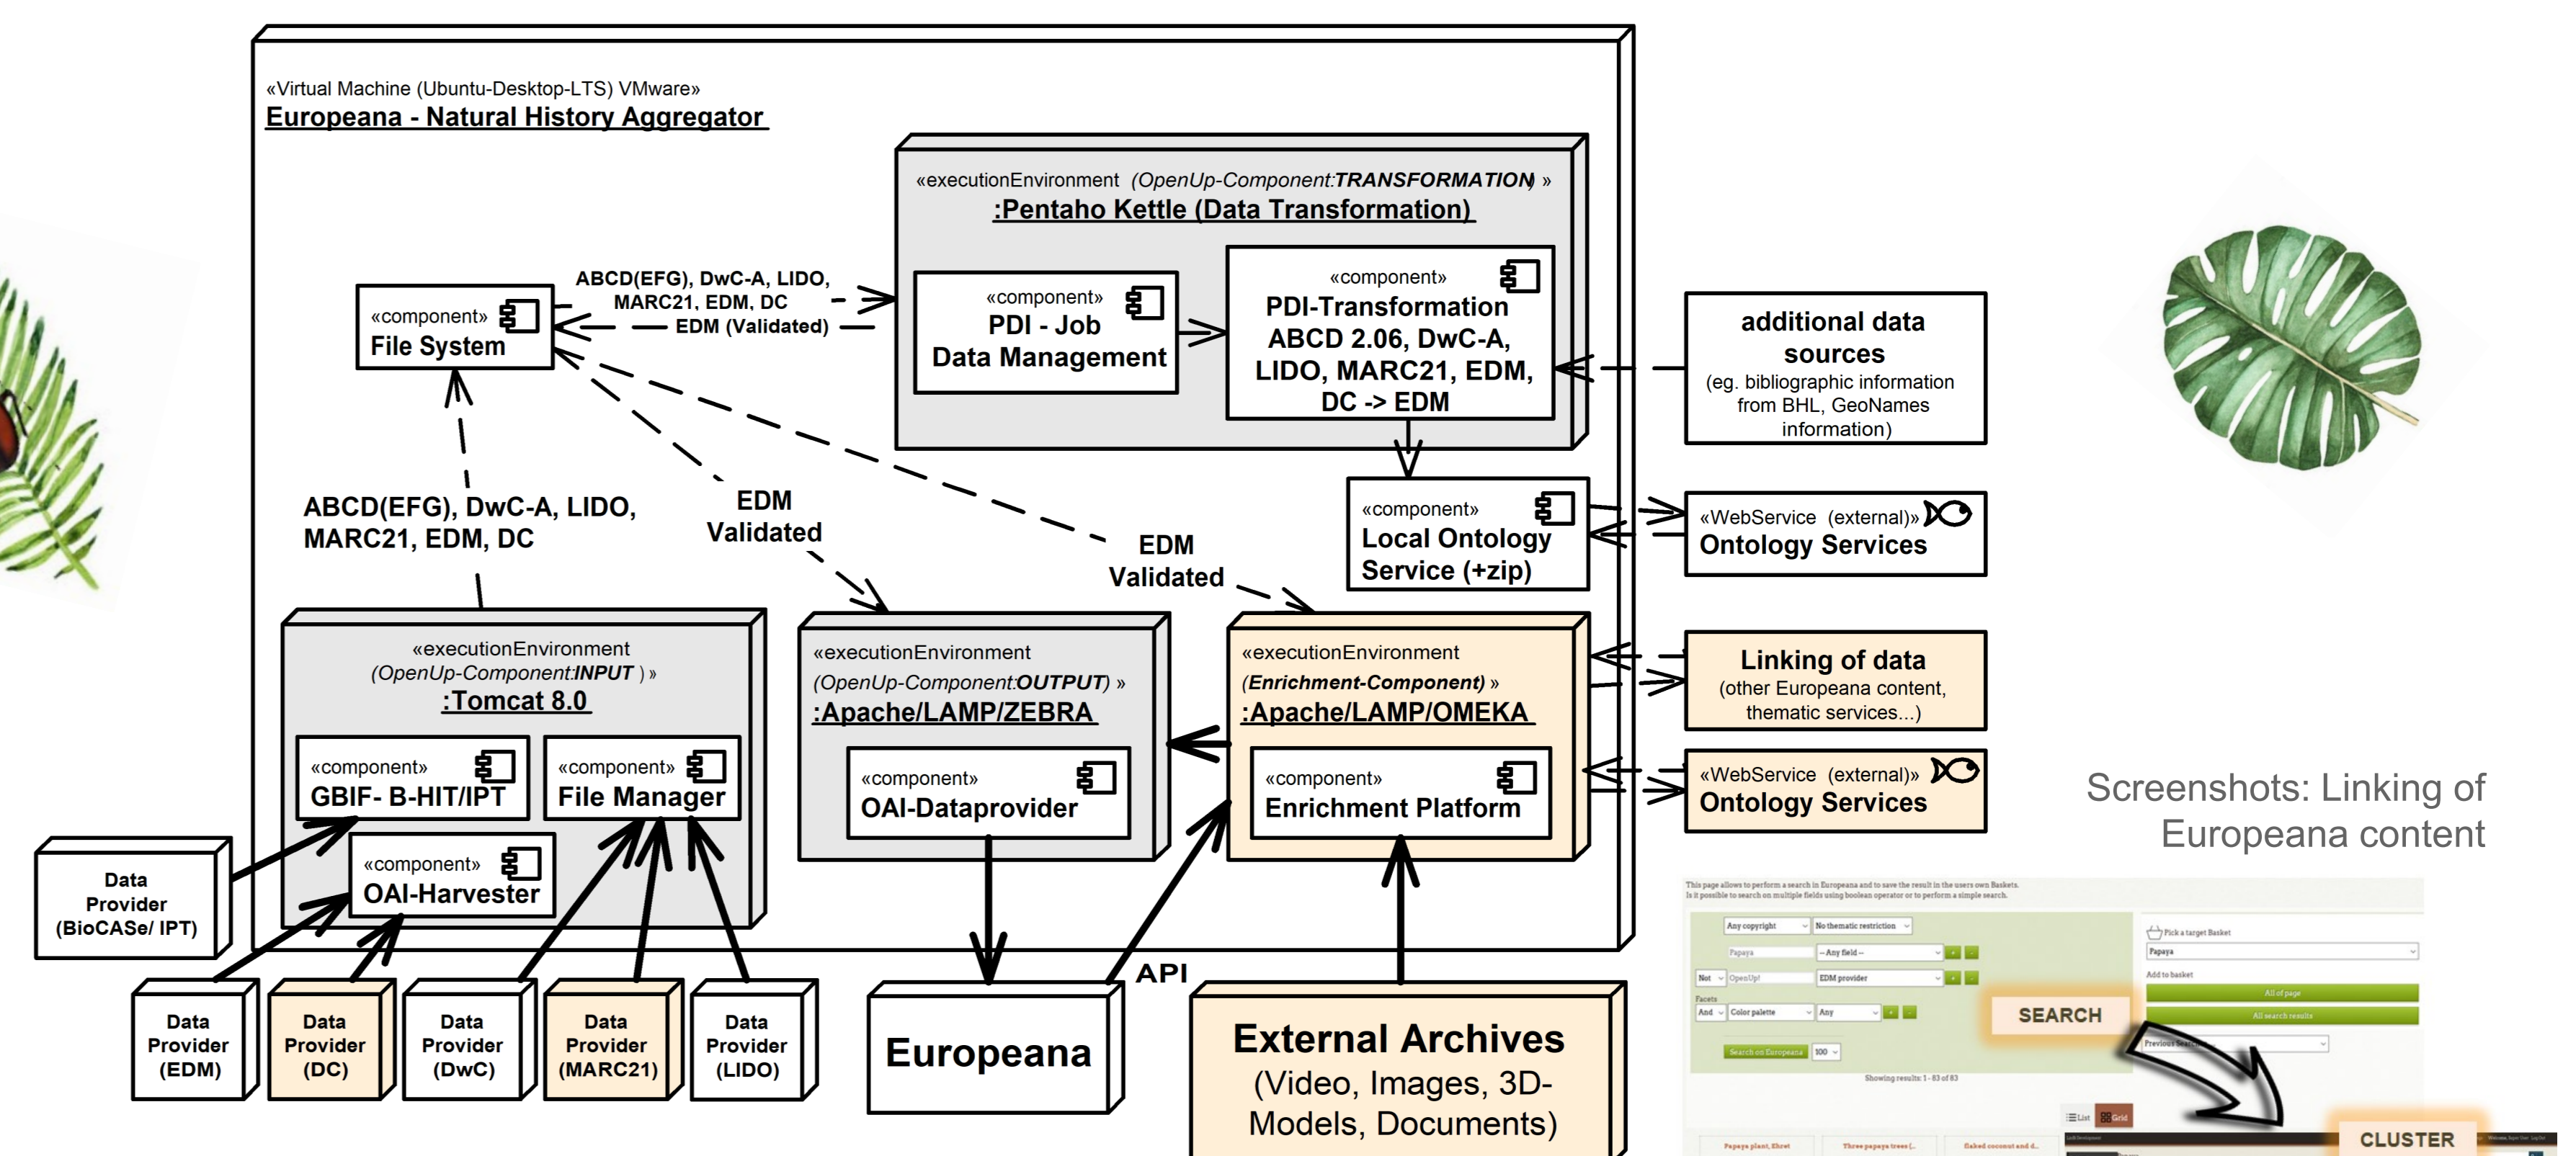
«Virtual Machine (Ubuntu-Desktop-LTS) VMware»
Europeana - Natural History Aggregator

«executionEnvironment (OpenUp-Component:TRANSFORMATION) »
:Pentaho Kettle (Data Transformation)

«component»
File System

ABCD(EFG), DwC-A, LIDO, MARC21, EDM, DC
EDM (Validated)

«component»
PDI - Job
Data Management

«component»
PDI-Transformation
ABCD 2.06, DwC-A, LIDO, MARC21, EDM, DC -> EDM

additional data sources
(eg. bibliographic information from BHL, GeoNames information)

«component»
Local Ontology Service (+zip)

«WebService (external)»
Ontology Services

ABCD(EFG), DwC-A, LIDO, MARC21, EDM, DC

EDM
Validated

EDM
Validated

«executionEnvironment
(OpenUp-Component:INPUT ) »
:Tomcat 8.0

«component»
GBIF- B-HIT/IPT

«component»
File Manager

«component»
OAI-Harvester

«executionEnvironment
(OpenUp-Component:OUTPUT) »
:Apache/LAMP/ZEBRA

«component»
OAI-Dataprovider

«executionEnvironment
(Enrichment-Component) »
:Apache/LAMP/OMEKA

«component»
Enrichment Platform

Linking of data
(other Europeana content, thematic services...)

«WebService (external)»
Ontology Services

Screenshots: Linking of Europeana content

Data Provider (BioCASe/ IPT)

Data Provider (EDM)

Data Provider (DC)

Data Provider (DwC)

Data Provider (MARC21)

Data Provider (LIDO)

API

Europeana

External Archives
(Video, Images, 3D-Models, Documents)

SEARCH

CLUSTER